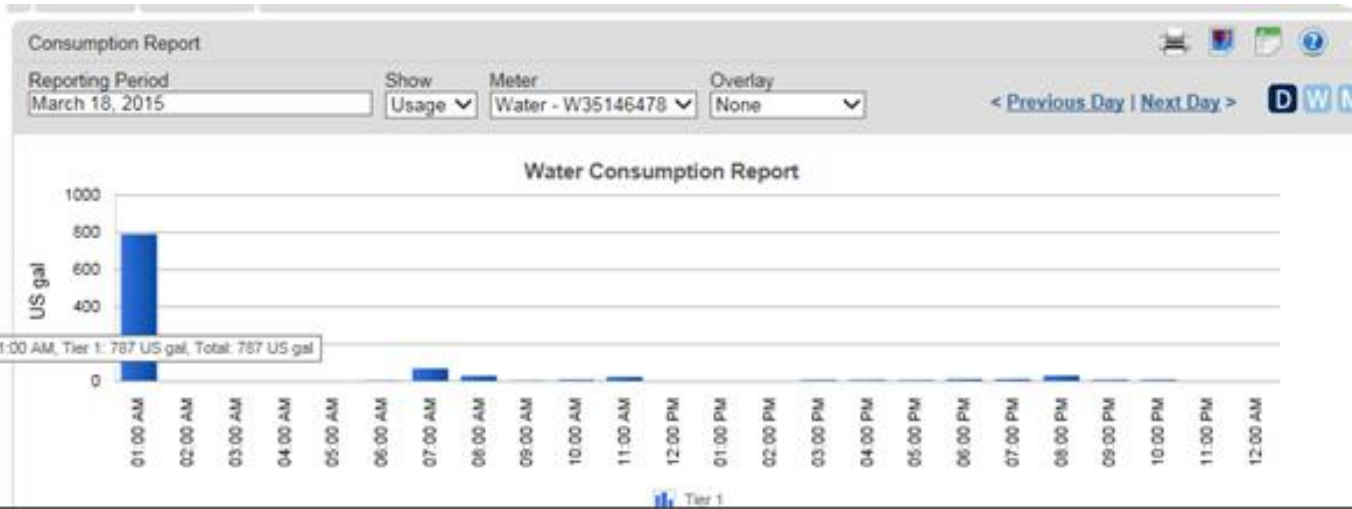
Consumption Report

Reporting Period
March 18, 2015

Show
Usage

Meter
Water - W35146478

Overlay
None

< Previous Day | Next Day >

D W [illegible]

Water Consumption Report

1000
800
600
400
0

US gal

1:00 AM, Tier 1: 787 US gal, Total: 787 US gal

01:00 AM
02:00 AM
03:00 AM
04:00 AM
05:00 AM
06:00 AM
07:00 AM
08:00 AM
09:00 AM
10:00 AM
11:00 AM
12:00 PM
01:00 PM
02:00 PM
03:00 PM
04:00 PM
05:00 PM
06:00 PM
07:00 PM
08:00 PM
09:00 PM
10:00 PM
11:00 PM
12:00 AM

Tier 1